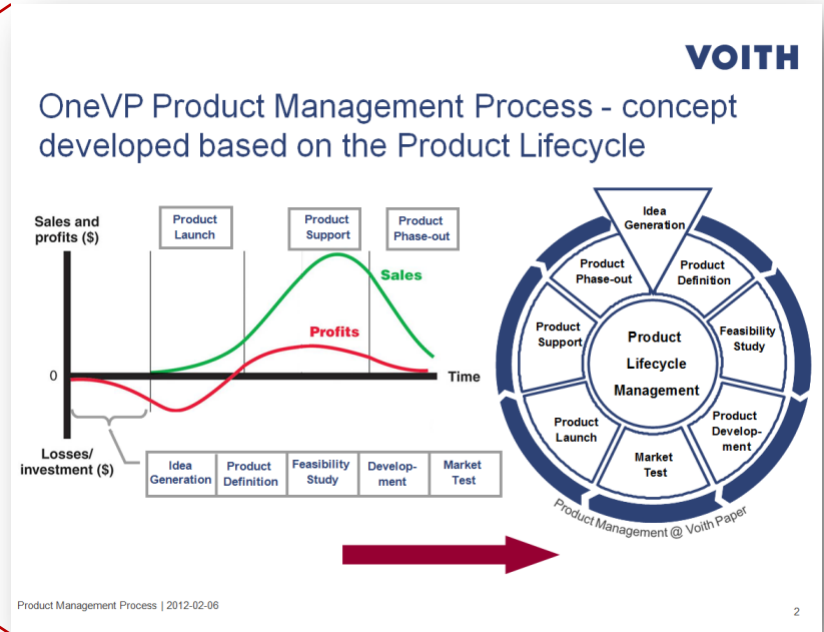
VOITH

OneVP Product Management Process - concept developed based on the Product Lifecycle

Sales and profits ($)

Product Launch

Product Support

Product Phase-out

Sales

Profits

0

Time

Losses/ investment ($)

Idea Generation

Product Definition

Feasibility Study

Development

Market Test

Idea Generation

Product Definition

Feasibility Study

Product Development

Market Test

Product Launch

Product Support

Product Phase-out

Product Lifecycle Management

Product Management @ Voith Paper

Product Management Process | 2012-02-06

2